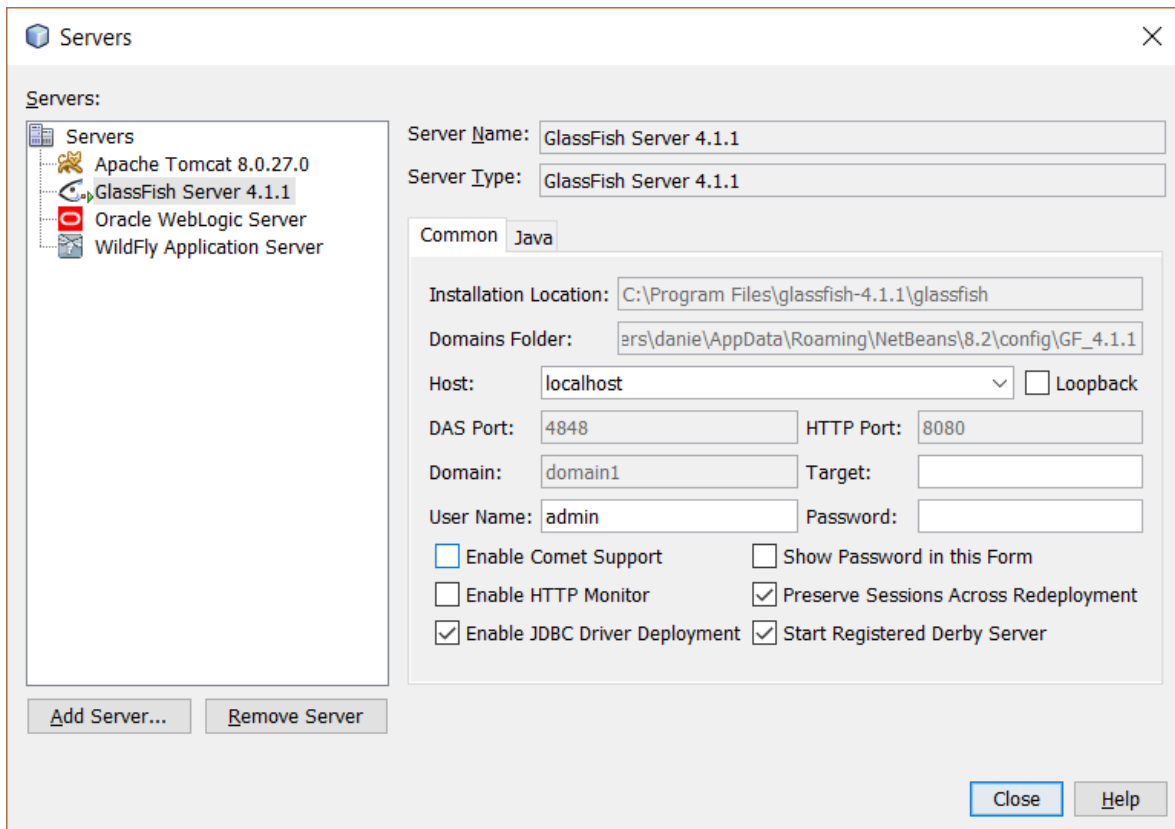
Servers

Servers:

Servers
Apache Tomcat 8.0.27.0
GlassFish Server 4.1.1
Oracle WebLogic Server
WildFly Application Server

Server Name: GlassFish Server 4.1.1
Server Type: GlassFish Server 4.1.1

Common | Java

Installation Location: C:\Program Files\glassfish-4.1.1\glassfish
Domains Folder: ers\danie\AppData\Roaming\NetBeans\8.2\config\GF_4.1.1
Host: localhost
Loopback
DAS Port: 4848
HTTP Port: 8080
Domain: domain1
Target:
User Name: admin
Password:
Enable Comet Support
Show Password in this Form
Enable HTTP Monitor
Preserve Sessions Across Redeployment
Enable JDBC Driver Deployment
Start Registered Derby Server

Add Server...
Remove Server

Close
Help